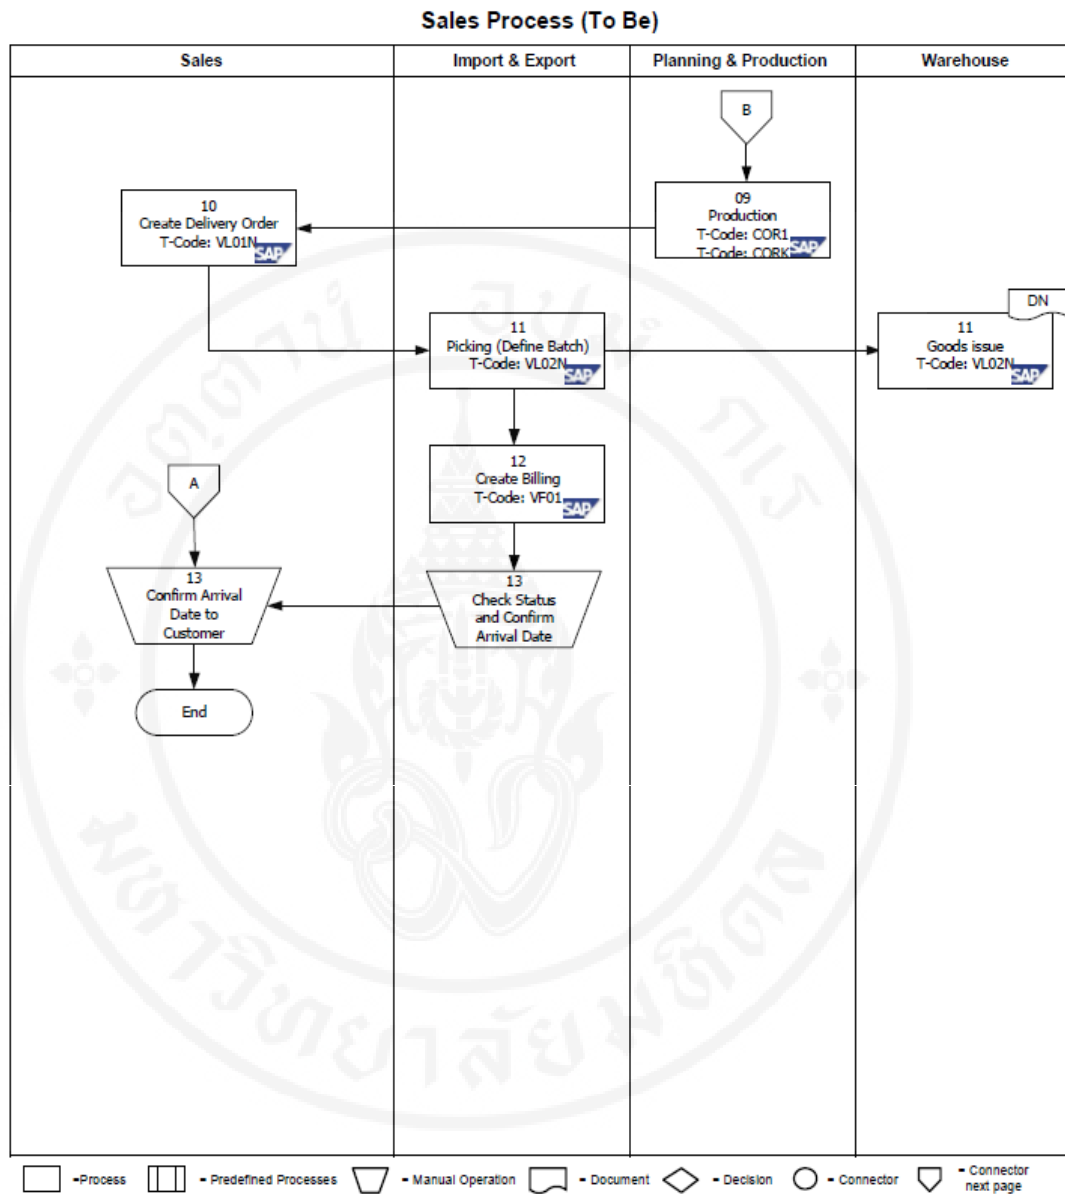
Sales Process (To Be)

| Sales | Import & Export | Planning & Production | Warehouse |
|---|---|---|---|

B

09
Production
T-Code: COR1
T-Code: CORK
SAP

10
Create Delivery Order
T-Code: VL01N
SAP

11
Picking (Define Batch)
T-Code: VL02N
SAP

DN

11
Goods issue
T-Code: VL02N
SAP

12
Create Billing
T-Code: VF01
SAP

A

13
Confirm Arrival Date to Customer

13
Check Status and Confirm Arrival Date

End

=Process = Predefined Processes = Manual Operation = Document = Decision = Connector = Connector next page